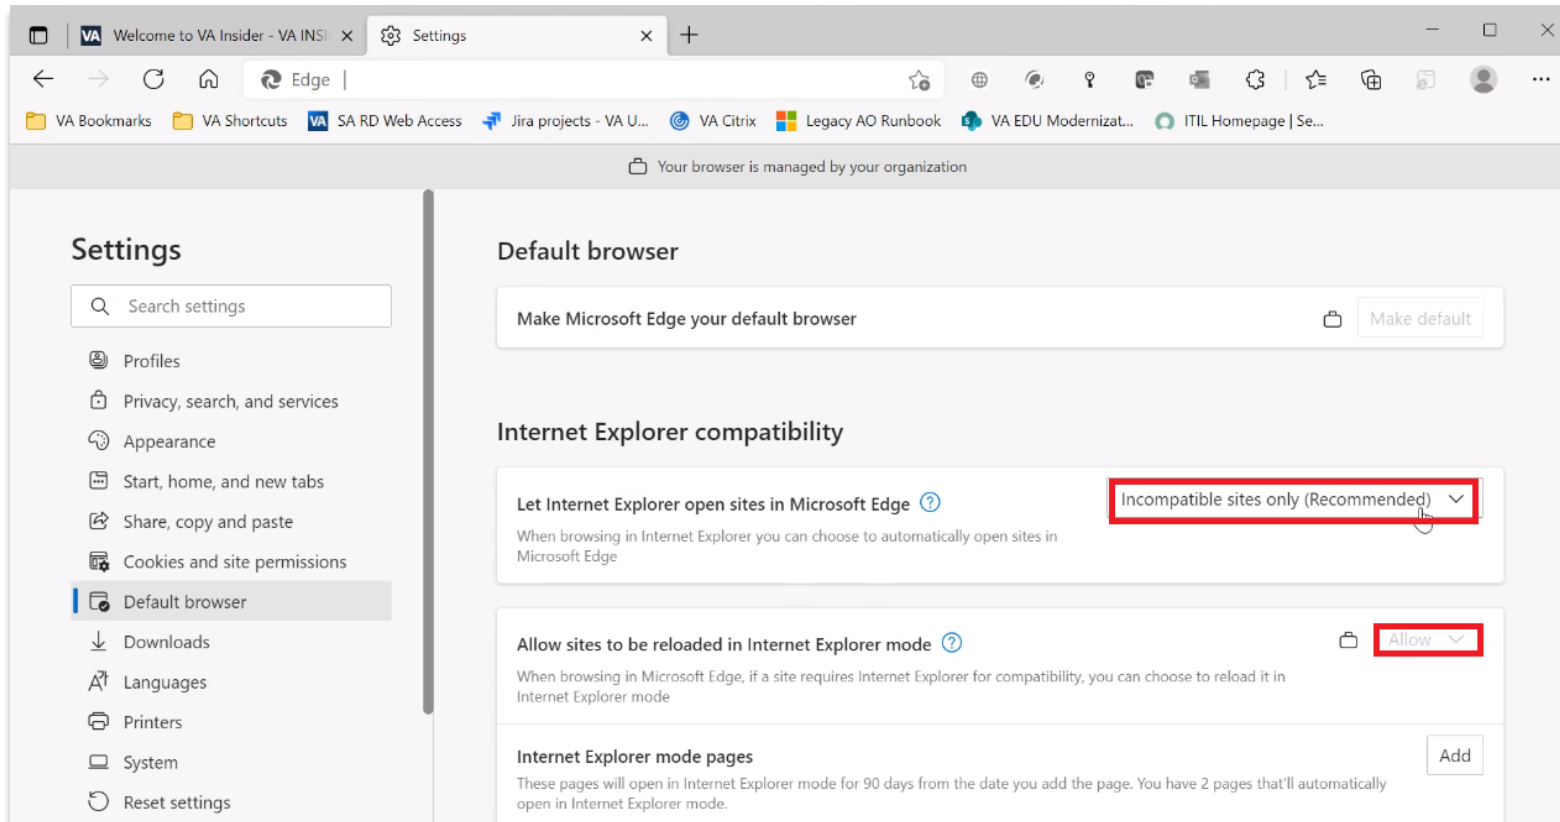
Welcome to VA Insider - VA INSI ×
Settings ×
+

Edge |

VA Bookmarks   VA Shortcuts   SA RD Web Access   Jira projects - VA U...   VA Citrix   Legacy AO Runbook   VA EDU Modernizat...   ITIL Homepage | Se...

Your browser is managed by your organization

Settings

Search settings

Profiles
Privacy, search, and services
Appearance
Start, home, and new tabs
Share, copy and paste
Cookies and site permissions
Default browser
Downloads
Languages
Printers
System
Reset settings

Default browser

Make Microsoft Edge your default browser
Make default

Internet Explorer compatibility

Let Internet Explorer open sites in Microsoft Edge
When browsing in Internet Explorer you can choose to automatically open sites in Microsoft Edge
Incompatible sites only (Recommended)

Allow sites to be reloaded in Internet Explorer mode
When browsing in Microsoft Edge, if a site requires Internet Explorer for compatibility, you can choose to reload it in Internet Explorer mode
Allow

Internet Explorer mode pages
These pages will open in Internet Explorer mode for 90 days from the date you add the page. You have 2 pages that'll automatically open in Internet Explorer mode.
Add